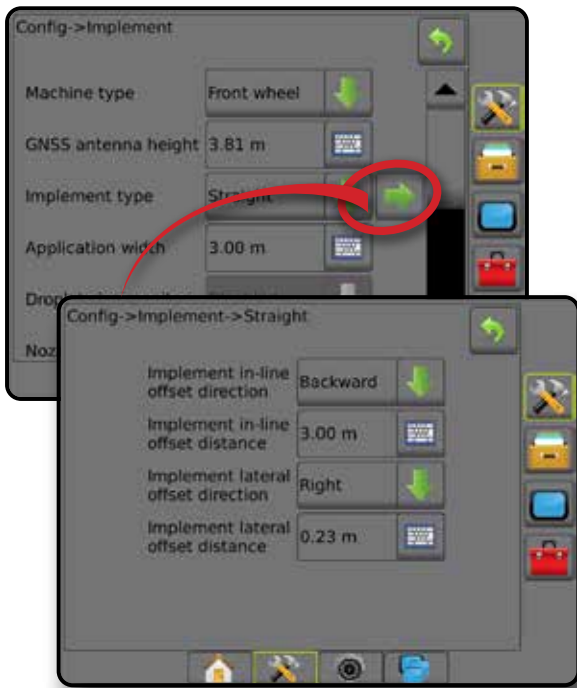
Config->Implement

Machine type
Front wheel

GNSS antenna height
3.81 m

Implement type
Straight

Application width
3.00 m

Drop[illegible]

Noz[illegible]

Config->Implement->Straight

Implement in-line offset direction
Backward

Implement in-line offset distance
3.00 m

Implement lateral offset direction
Right

Implement lateral offset distance
0.23 m